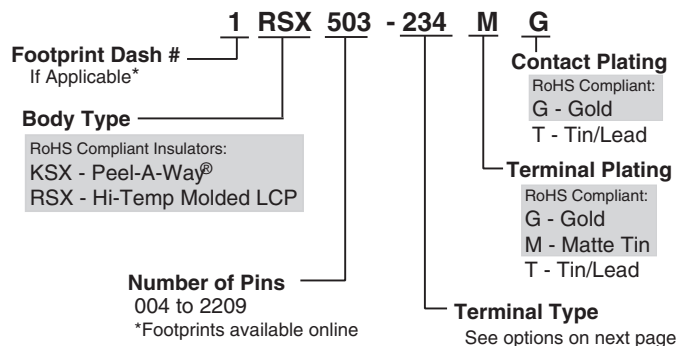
1 RSX 503 - 234 M G

Footprint Dash #
If Applicable*

Body Type
RoHS Compliant Insulators:
KSX - Peel-A-Way®
RSX - Hi-Temp Molded LCP

Number of Pins
004 to 2209
*Footprints available online

Terminal Type
See options on next page

Contact Plating
RoHS Compliant:
G - Gold
T - Tin/Lead

Terminal Plating
RoHS Compliant:
G - Gold
M - Matte Tin
T - Tin/Lead